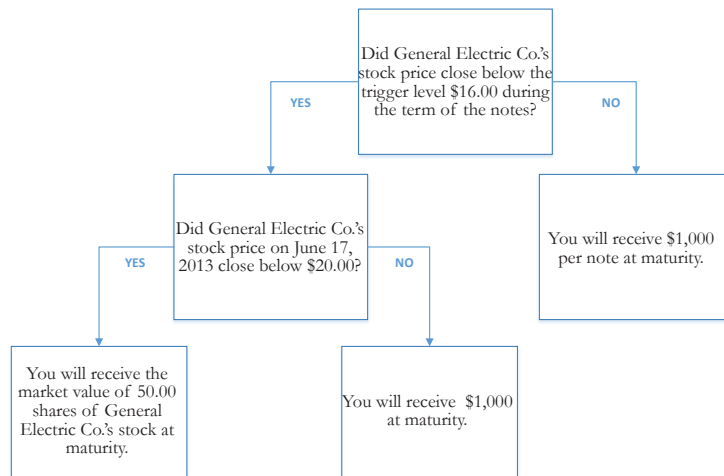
Did General Electric Co.'s stock price close below the trigger level $16.00 during the term of the notes?

YES

NO

Did General Electric Co.'s stock price on June 17, 2013 close below $20.00?

You will receive $1,000 per note at maturity.

YES

NO

You will receive the market value of 50.00 shares of General Electric Co.'s stock at maturity.

You will receive $1,000 at maturity.